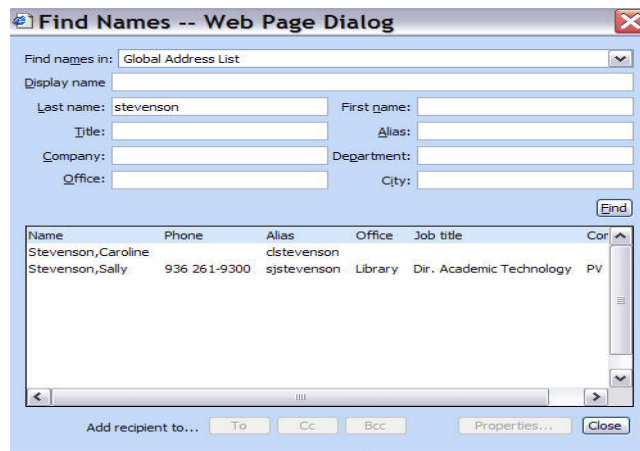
Find Names -- Web Page Dialog

Find names in: Global Address List

Display name

Last name: stevenson

First name:

Title:

Alias:

Company:

Department:

Office:

City:

Find

| Name | Phone | Alias | Office | Job title | Cor |
|---|---|---|---|---|---|
| Stevenson,Caroline | | clstevenson | | | |
| Stevenson,Sally | 936 261-9300 | sjstevenson | Library | Dir. Academic Technology | PV |

Add recipient to... To Cc Bcc Properties... Close